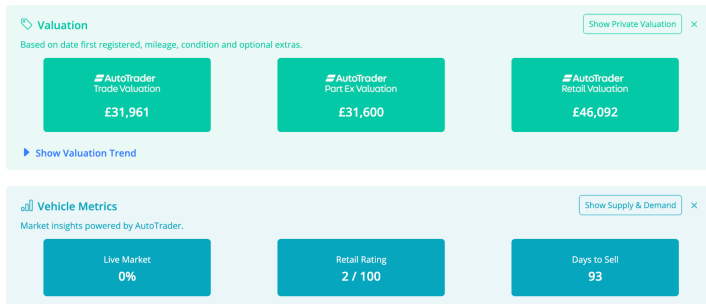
Valuation

Show Private Valuation

×

Based on date first registered, mileage, condition and optional extras.

AutoTrader
Trade Valuation
£31,961

AutoTrader
Part Ex Valuation
£31,600

AutoTrader
Retail Valuation
£46,092

Show Valuation Trend

Vehicle Metrics

Show Supply & Demand

×

Market insights powered by AutoTrader.

Live Market
0%

Retail Rating
2 / 100

Days to Sell
93